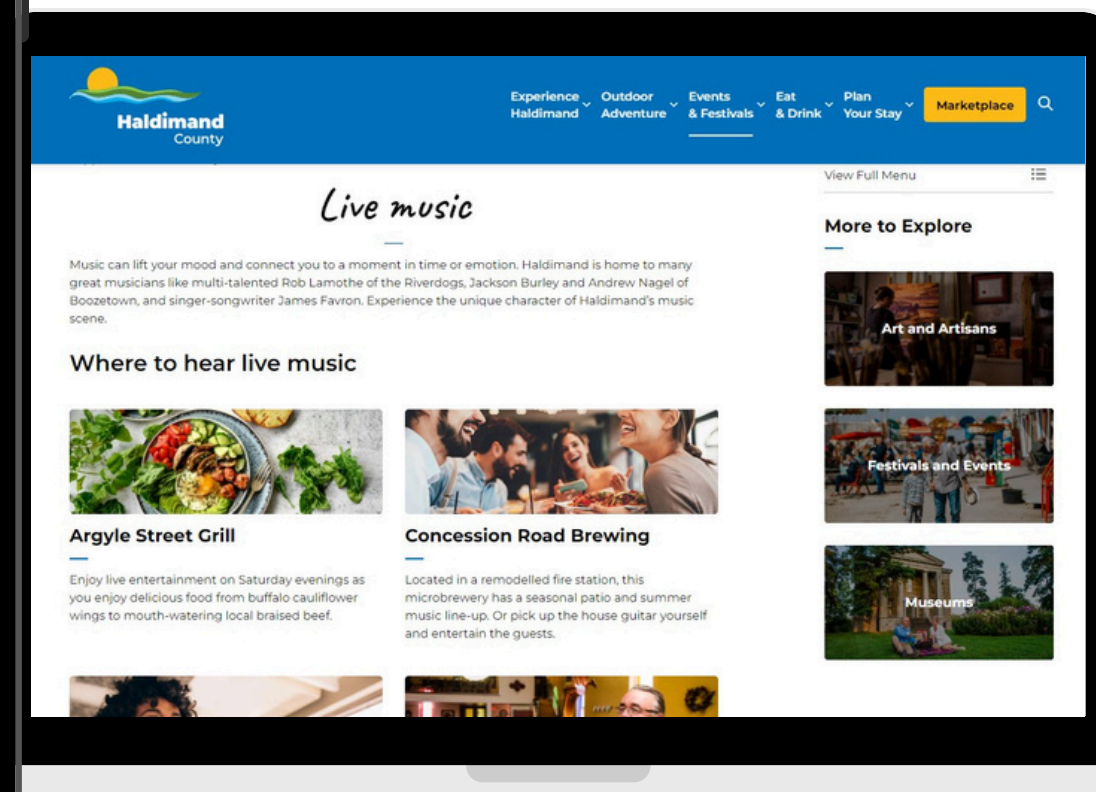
Haldimand
County

Experience Haldimand
Outdoor Adventure
Events & Festivals
Eat & Drink
Plan Your Stay
Marketplace

View Full Menu

Live music

Music can lift your mood and connect you to a moment in time or emotion. Haldimand is home to many great musicians like multi-talented Rob Lamothe of the Riverdogs, Jackson Burley and Andrew Nagel of Boozetown, and singer-songwriter James Favron. Experience the unique character of Haldimand's music scene.

Where to hear live music

Argyle Street Grill

Enjoy live entertainment on Saturday evenings as you enjoy delicious food from buffalo cauliflower wings to mouth-watering local braised beef.

Concession Road Brewing

Located in a remodelled fire station, this microbrewery has a seasonal patio and summer music line-up. Or pick up the house guitar yourself and entertain the guests.

More to Explore

Art and Artisans

Festivals and Events

Museums